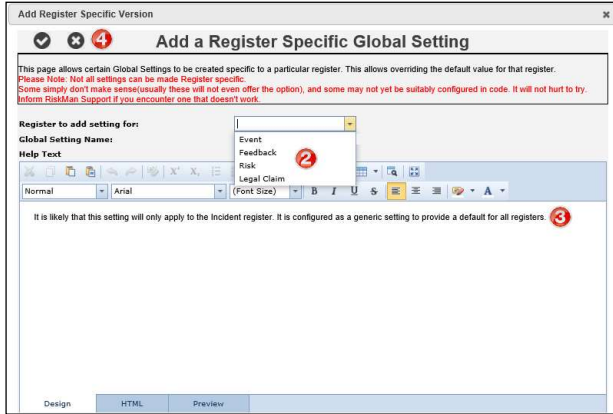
Add Register Specific Version

×

4

Add a Register Specific Global Setting

This page allows certain Global Settings to be created specific to a particular register. This allows overriding the default value for that register.
Please Note: Not all settings can be made Register specific.
Some simply don't make sense(usually these will not even offer the option), and some may not yet be suitably configured in code. It will not hurt to try.
Inform RiskMan Support if you encounter one that doesn't work.

Register to add setting for:

Global Setting Name:

Help Text

Event
Feedback
Risk
Legal Claim

2

Normal

Arial

(Font Size)

B I U S

A

It is likely that this setting will only apply to the Incident register. It is configured as a generic setting to provide a default for all registers.

3

Design

HTML

Preview